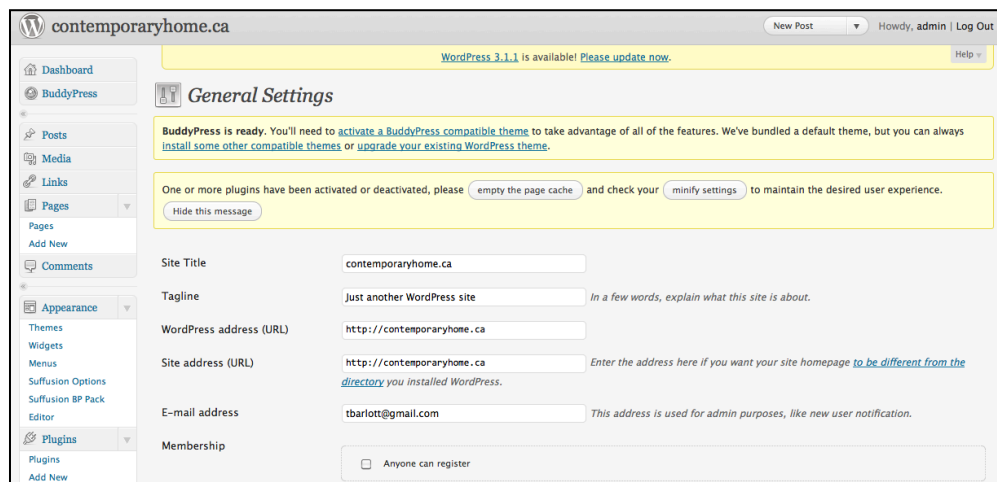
contemporaryhome.ca

New Post

Howdy, admin | Log Out

WordPress 3.1.1 is available! Please update now.

Help

Dashboard
BuddyPress
Posts
Media
Links
Pages
Pages
Add New
Comments
Appearance
Themes
Widgets
Menus
Suffusion Options
Suffusion BP Pack
Editor
Plugins
Plugins
Add New

General Settings

BuddyPress is ready. You'll need to activate a BuddyPress compatible theme to take advantage of all of the features. We've bundled a default theme, but you can always install some other compatible themes or upgrade your existing WordPress theme.

One or more plugins have been activated or deactivated, please empty the page cache and check your minify settings to maintain the desired user experience.
Hide this message

| | | |
|---|---|---|
| Site Title | contemporaryhome.ca | |
| Tagline | Just another WordPress site | In a few words, explain what this site is about. |
| WordPress address (URL) | http://contemporaryhome.ca | |
| Site address (URL) | http://contemporaryhome.ca | Enter the address here if you want your site homepage to be different from the directory you installed WordPress. |
| E-mail address | tbarlott@gmail.com | This address is used for admin purposes, like new user notification. |
| Membership | Anyone can register | |